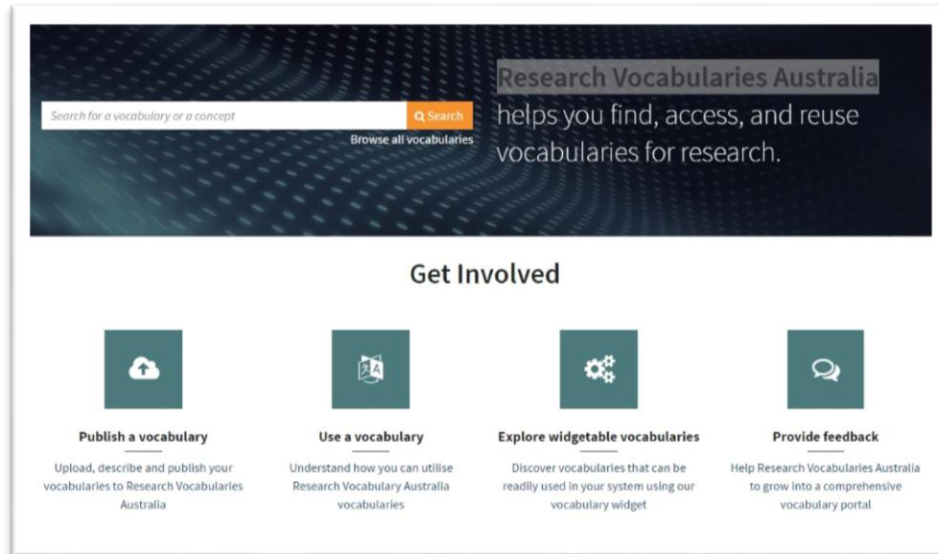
Search for a vocabulary or a concept

Search

Browse all vocabularies

Research Vocabularies Australia helps you find, access, and reuse vocabularies for research.

Get Involved

Publish a vocabulary

Upload, describe and publish your vocabularies to Research Vocabularies Australia

Use a vocabulary

Understand how you can utilise Research Vocabulary Australia vocabularies

Explore widgetable vocabularies

Discover vocabularies that can be readily used in your system using our vocabulary widget

Provide feedback

Help Research Vocabularies Australia to grow into a comprehensive vocabulary portal